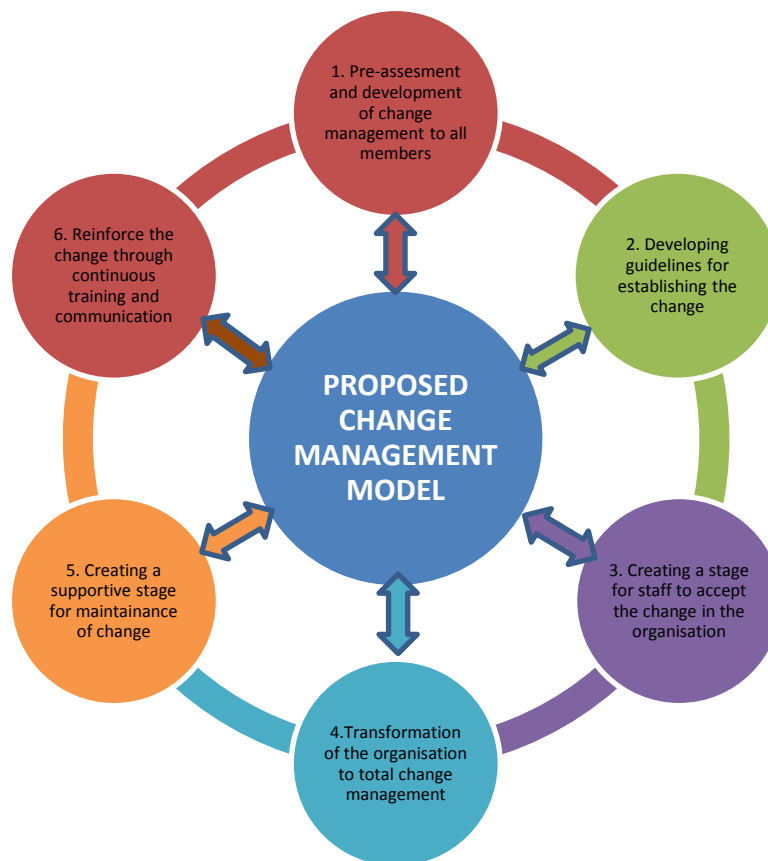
1. Pre-assesment and development of change management to all members

6. Reinforce the change through continuous training and communication

2. Developing guidelines for establishing the change

PROPOSED CHANGE MANAGEMENT MODEL

5. Creating a supportive stage for maintainance of change

3. Creating a stage for staff to accept the change in the organisation

4.Transformation of the organisation to total change management